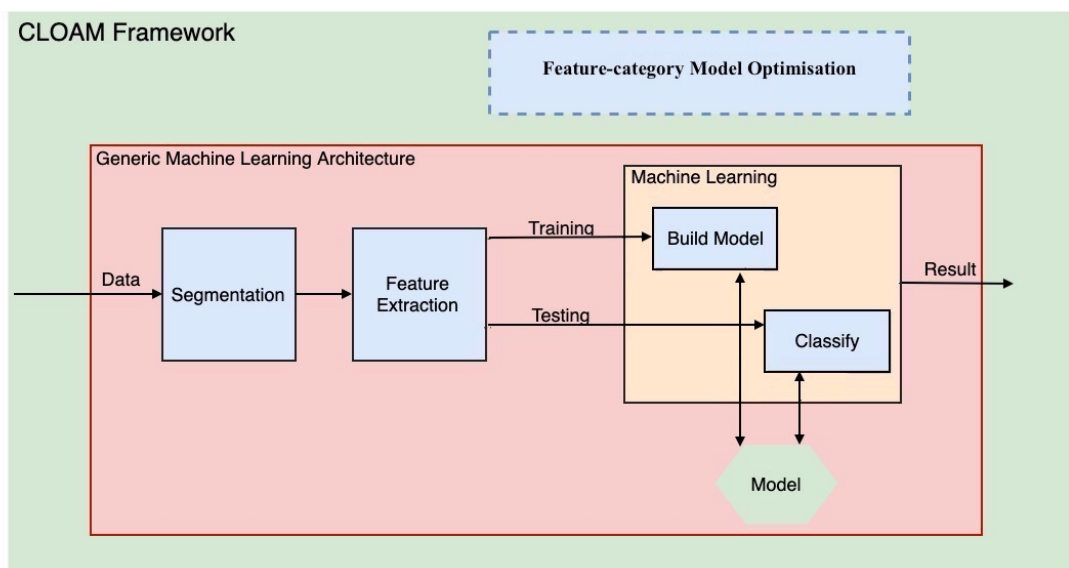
CLOAM Framework

Feature-category Model Optimisation

Generic Machine Learning Architecture

Machine Learning

Training

Build Model

Data

Segmentation

Feature Extraction

Result

Testing

Classify

Model